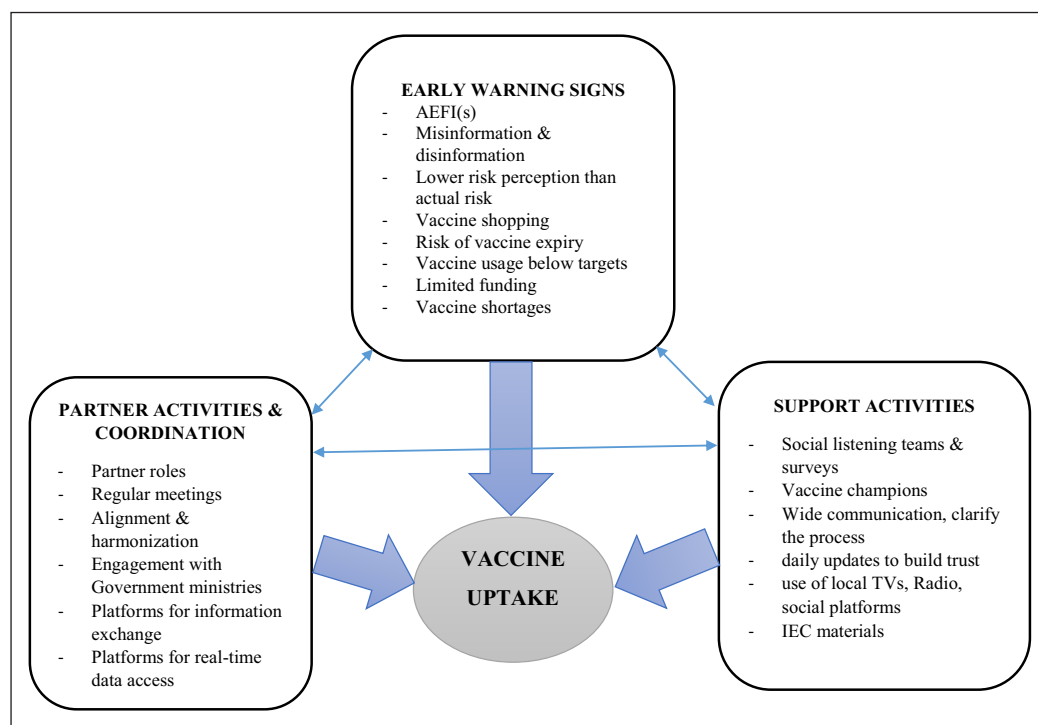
EARLY WARNING SIGNS
- AEFI(s)
- Misinformation & disinformation
- Lower risk perception than actual risk
- Vaccine shopping
- Risk of vaccine expiry
- Vaccine usage below targets
- Limited funding
- Vaccine shortages

PARTNER ACTIVITIES & COORDINATION
- Partner roles
- Regular meetings
- Alignment & harmonization
- Engagement with Government ministries
- Platforms for information exchange
- Platforms for real-time data access

VACCINE UPTAKE

SUPPORT ACTIVITIES
- Social listening teams & surveys
- Vaccine champions
- Wide communication, clarify the process
- daily updates to build trust
- use of local TVs, Radio, social platforms
- IEC materials